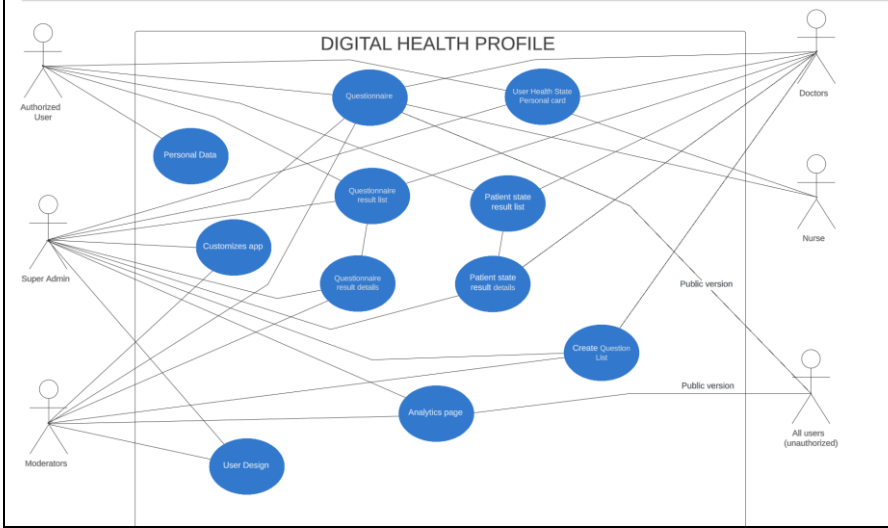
DIGITAL HEALTH PROFILE

Authorized User

Super Admin

Moderators

Doctors

Nurse

All users (unauthorized)

Questionnaire

User Health State Personal card

Personal Data

Questionnaire result list

Patient state result list

Customizes app

Questionnaire result details

Patient state result details

Public version

Create Question List

Public version

Analytics page

User Design